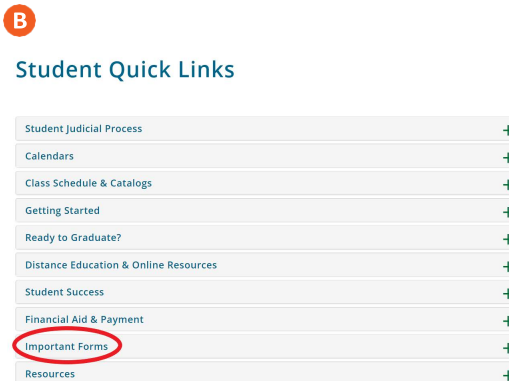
B

Student Quick Links

Student Judicial Process +
Calendars +
Class Schedule & Catalogs +
Getting Started +
Ready to Graduate? +
Distance Education & Online Resources +
Student Success +
Financial Aid & Payment +
Important Forms +
Resources +